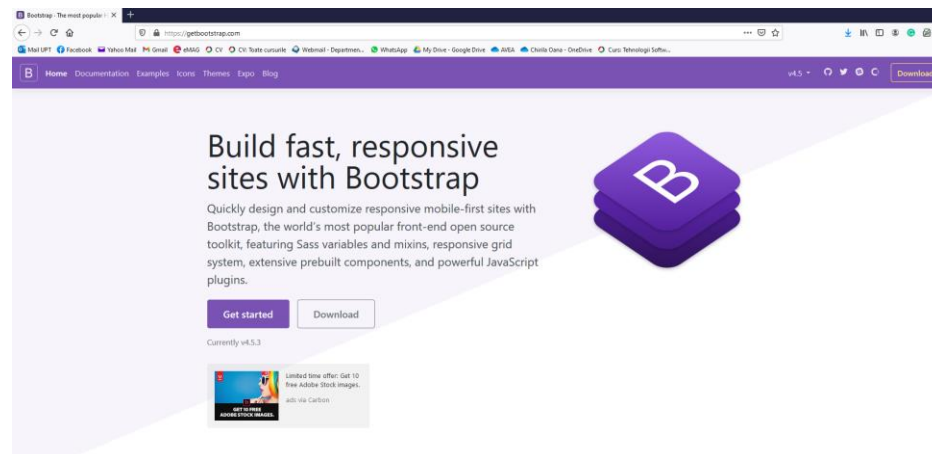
Bootstrap · The most popular H ×

https://getbootstrap.com

Mail UPT Facebook Yahoo Mail Gmail eMAG CV CV: Toate cursurile Webmail - Departmen... WhatsApp My Drive - Google Drive AVEA Chirila Oana - OneDrive Curs: Tehnologii Softw...

B Home Documentation Examples Icons Themes Expo Blog

v4.5 Download

Build fast, responsive sites with Bootstrap

Quickly design and customize responsive mobile-first sites with Bootstrap, the world's most popular front-end open source toolkit, featuring Sass variables and mixins, responsive grid system, extensive prebuilt components, and powerful JavaScript plugins.

Get started Download

Currently v4.5.3

GET 10 FREE ADOBE STOCK IMAGES.

Limited time offer: Get 10 free Adobe Stock images.

ads via Carbon